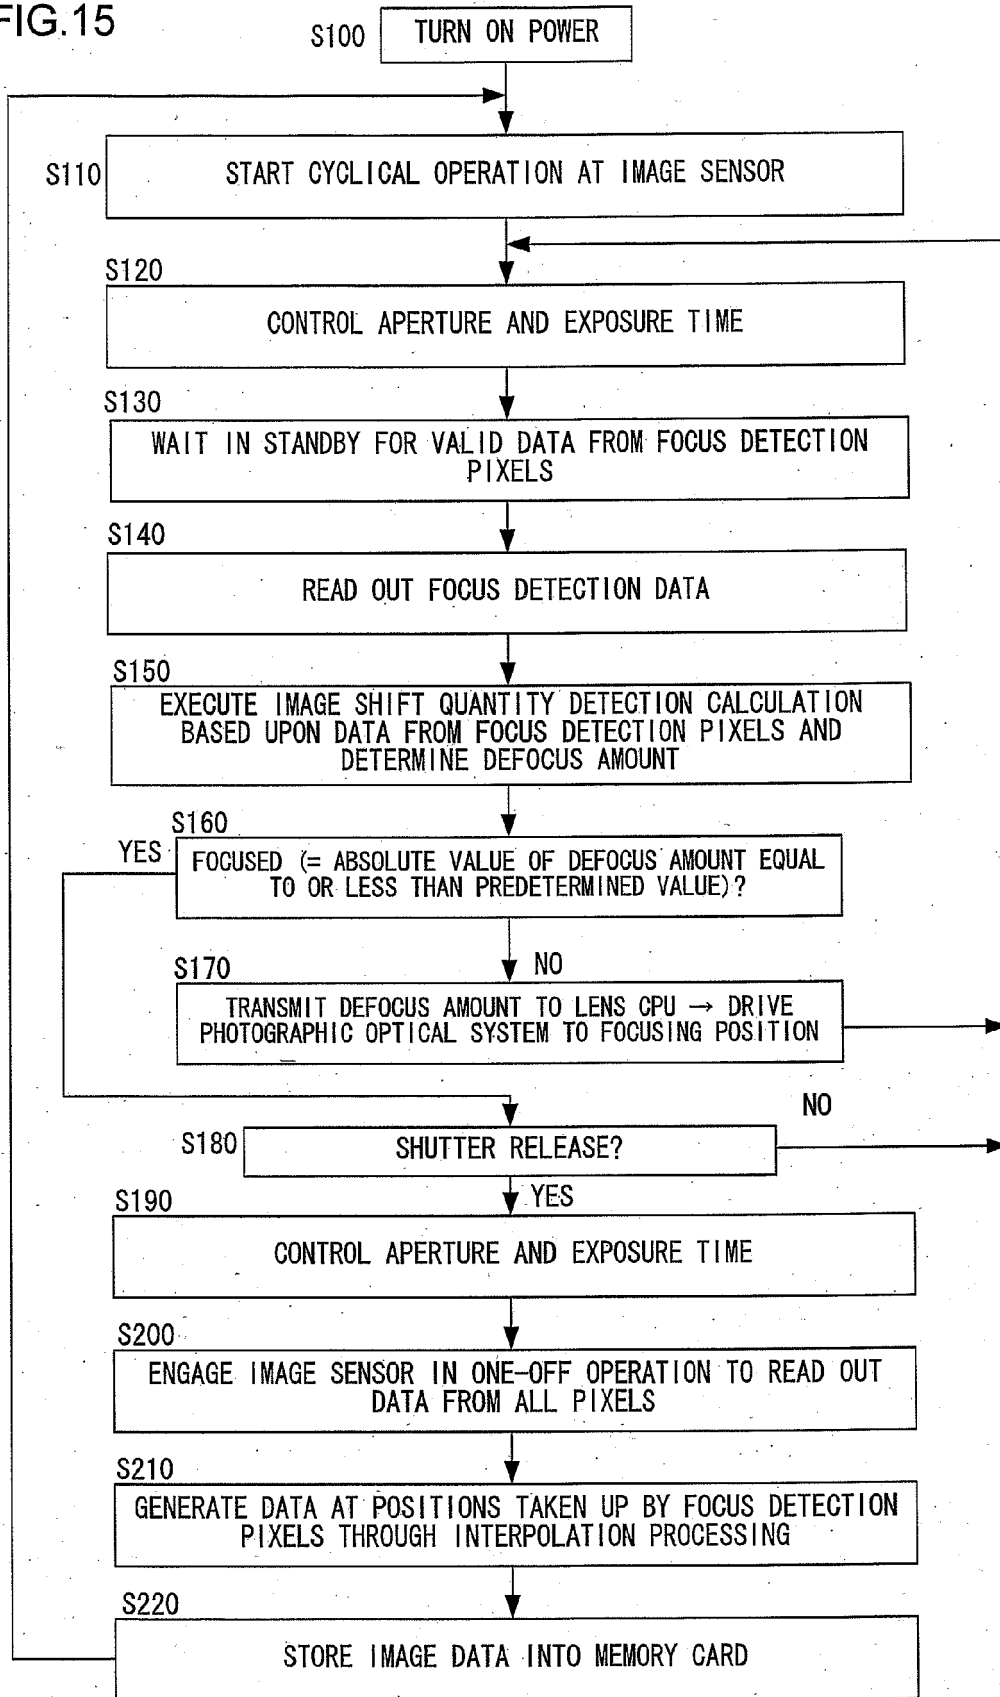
FIG.15

S100 TURN ON POWER

S110 START CYCLICAL OPERATION AT IMAGE SENSOR

S120 CONTROL APERTURE AND EXPOSURE TIME

S130 WAIT IN STANDBY FOR VALID DATA FROM FOCUS DETECTION PIXELS

S140 READ OUT FOCUS DETECTION DATA

S150 EXECUTE IMAGE SHIFT QUANTITY DETECTION CALCULATION BASED UPON DATA FROM FOCUS DETECTION PIXELS AND DETERMINE DEFOCUS AMOUNT

S160 FOCUSED (= ABSOLUTE VALUE OF DEFOCUS AMOUNT EQUAL TO OR LESS THAN PREDETERMINED VALUE)?

YES

NO

S170 TRANSMIT DEFOCUS AMOUNT TO LENS CPU → DRIVE PHOTOGRAPHIC OPTICAL SYSTEM TO FOCUSING POSITION

NO

S180 SHUTTER RELEASE?

YES

S190 CONTROL APERTURE AND EXPOSURE TIME

S200 ENGAGE IMAGE SENSOR IN ONE-OFF OPERATION TO READ OUT DATA FROM ALL PIXELS

S210 GENERATE DATA AT POSITIONS TAKEN UP BY FOCUS DETECTION PIXELS THROUGH INTERPOLATION PROCESSING

S220 STORE IMAGE DATA INTO MEMORY CARD